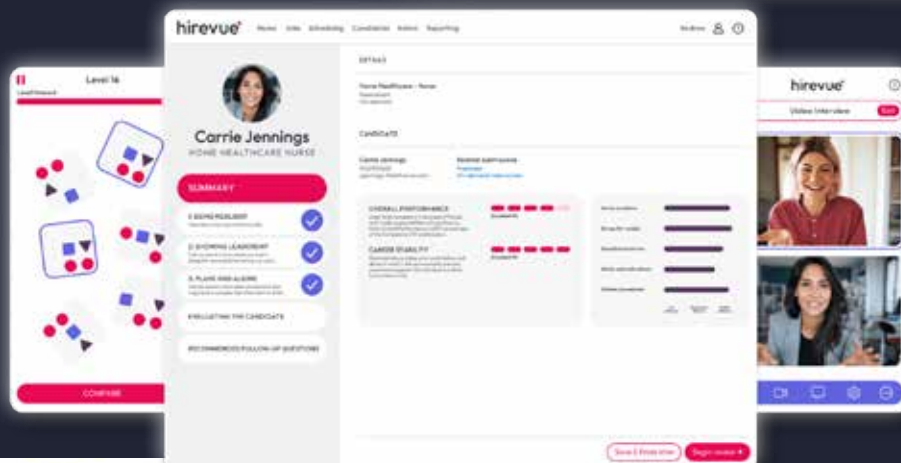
Level 16

COMPARE

hirevue Home Jobs Scheduling Candidates Admin Reporting

Carrie Jennings
HOME HEALTHCARE NURSE

SUMMARY

1. BEING RESILIENT

2. SHOWING LEADERSHIP

3. PLANS AND ALIGNS

EVALUATING THE CANDIDATE

RECOMMENDED FOLLOW-UP QUESTIONS

DETAILS

Home Healthcare - Nurse

CANDIDATE

Carrie Jennings

OVERALL PERFORMANCE

CAREER STABILITY

Save & Finish later

Begin review

hirevue

Video Interview

End